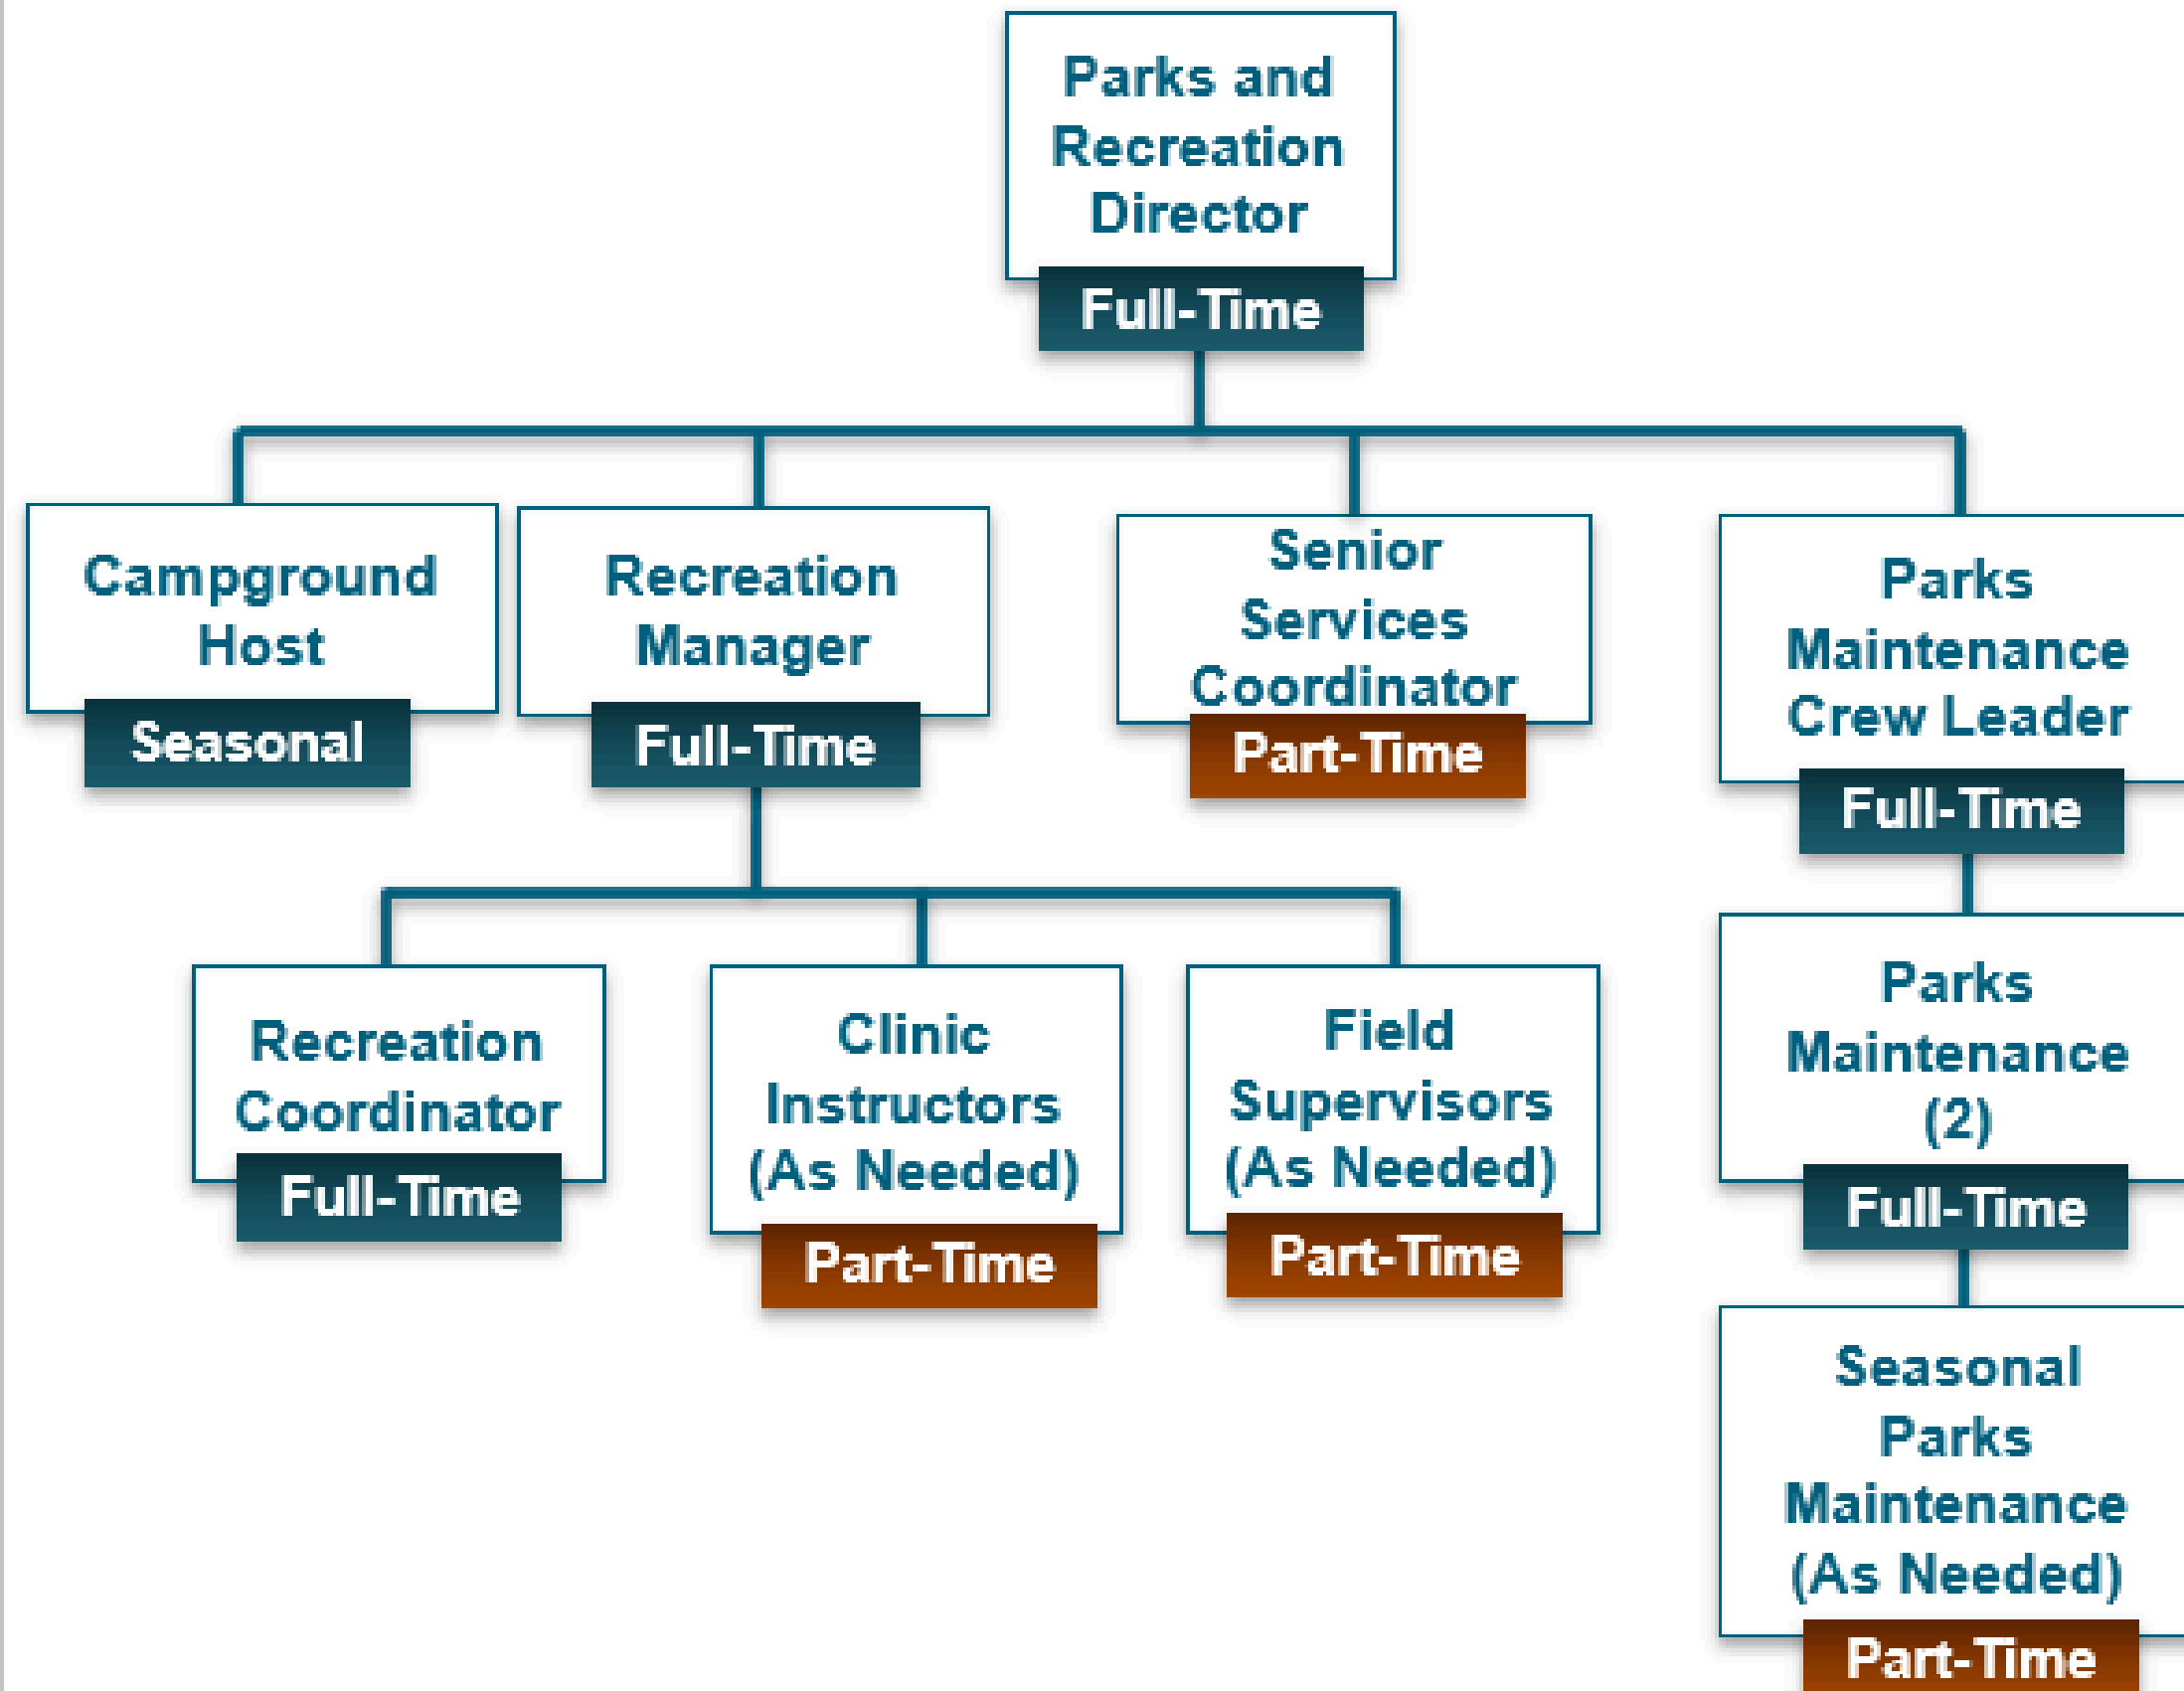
Parks and Recreation Director
Full-Time

Campground Host
Seasonal

Recreation Manager
Full-Time

Senior Services Coordinator
Part-Time

Parks Maintenance Crew Leader
Full-Time

Recreation Coordinator
Full-Time

Clinic Instructors (As Needed)
Part-Time

Field Supervisors (As Needed)
Part-Time

Parks Maintenance (2)
Full-Time

Seasonal Parks Maintenance (As Needed)
Part-Time